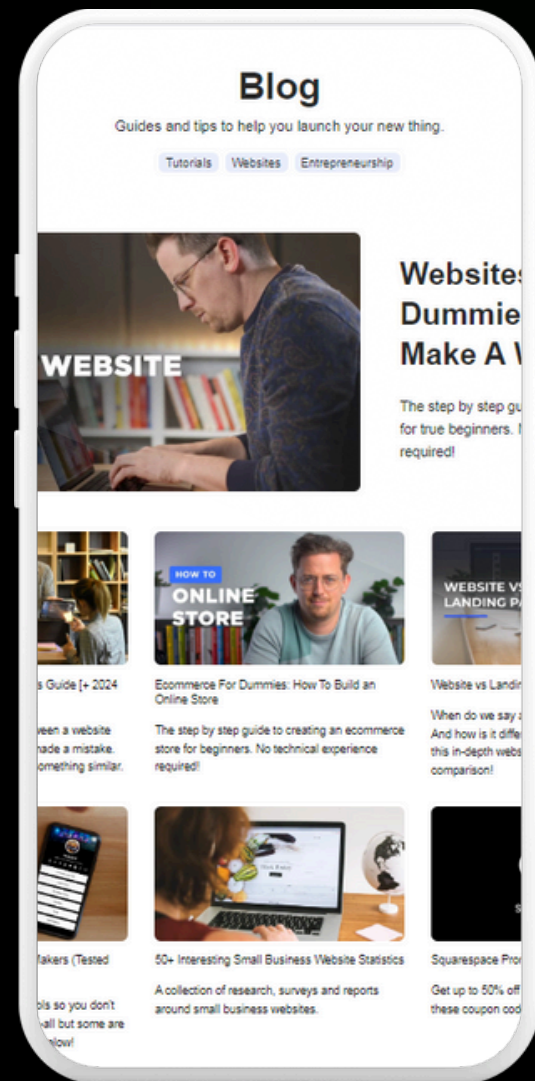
Blog

Guides and tips to help you launch your new thing.

Tutorials Websites Entrepreneurship

WEBSITE

Websites Dummie Make A W

The step by step gu for true beginners. N required!

s Guide [+ 2024

veen a website nade a mistake. omething similar.

HOW TO ONLINE STORE

Ecommerce For Dummies: How To Build an Online Store

The step by step guide to creating an ecommerce store for beginners. No technical experience required!

WEBSITE VS LANDING PA

Website vs Landi

When do we say a And how is it diffe this in-depth webs comparison!

Makers (Tested

ols so you don't all but some are elow!

50+ Interesting Small Business Website Statistics

A collection of research, surveys and reports around small business websites.

Squarespace Pro

Get up to 50% off these coupon cod